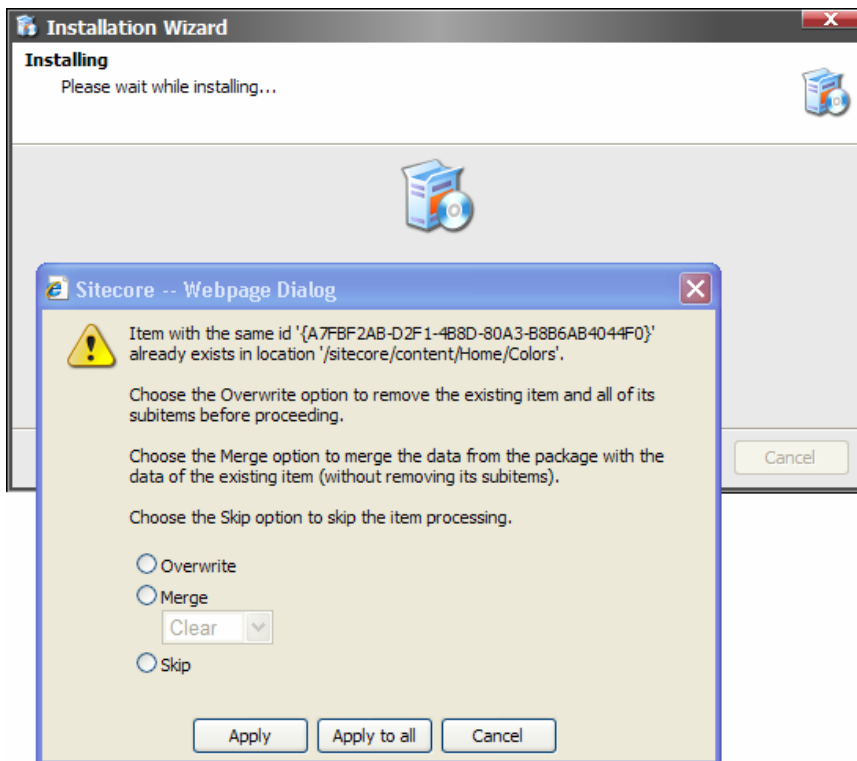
Installation Wizard

Installing

Please wait while installing...

Sitecore -- Webpage Dialog

Item with the same id '{A7FBF2AB-D2F1-4B8D-80A3-B8B6AB4044F0}' already exists in location '/sitecore/content/Home/Colors'.

Choose the Overwrite option to remove the existing item and all of its subitems before proceeding.

Choose the Merge option to merge the data from the package with the data of the existing item (without removing its subitems).

Choose the Skip option to skip the item processing.

Overwrite

Merge

Clear

Skip

Apply

Apply to all

Cancel

Cancel